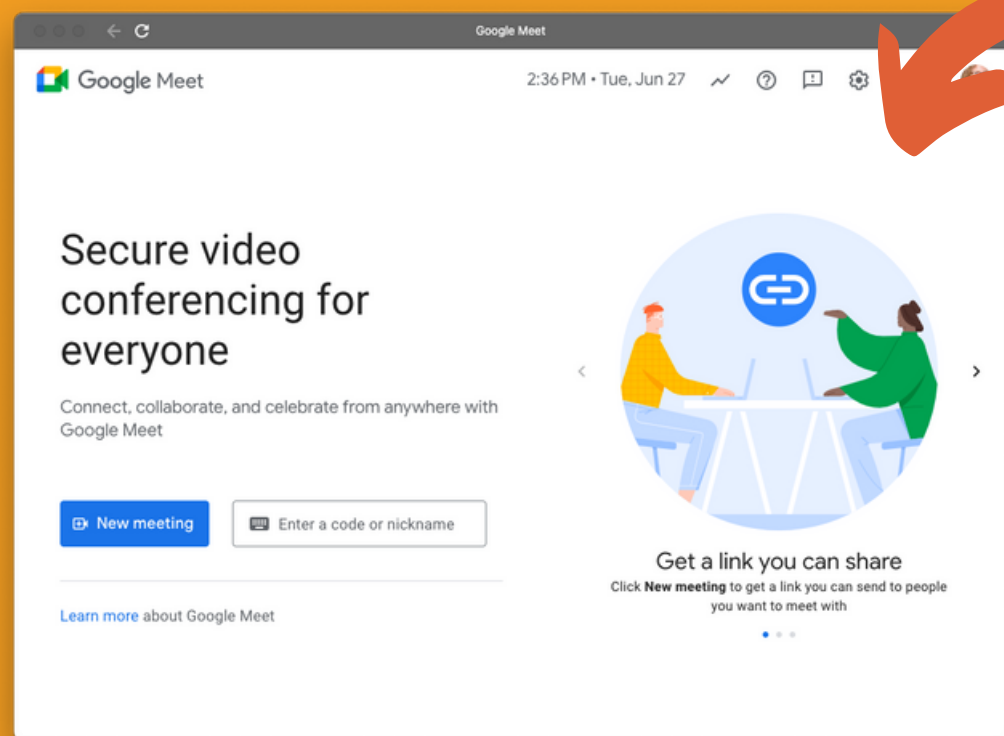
Google Meet

Google Meet

2:36 PM • Tue, Jun 27

Secure video conferencing for everyone

Connect, collaborate, and celebrate from anywhere with Google Meet

New meeting

Enter a code or nickname

Learn more about Google Meet

Get a link you can share

Click **New meeting** to get a link you can send to people you want to meet with